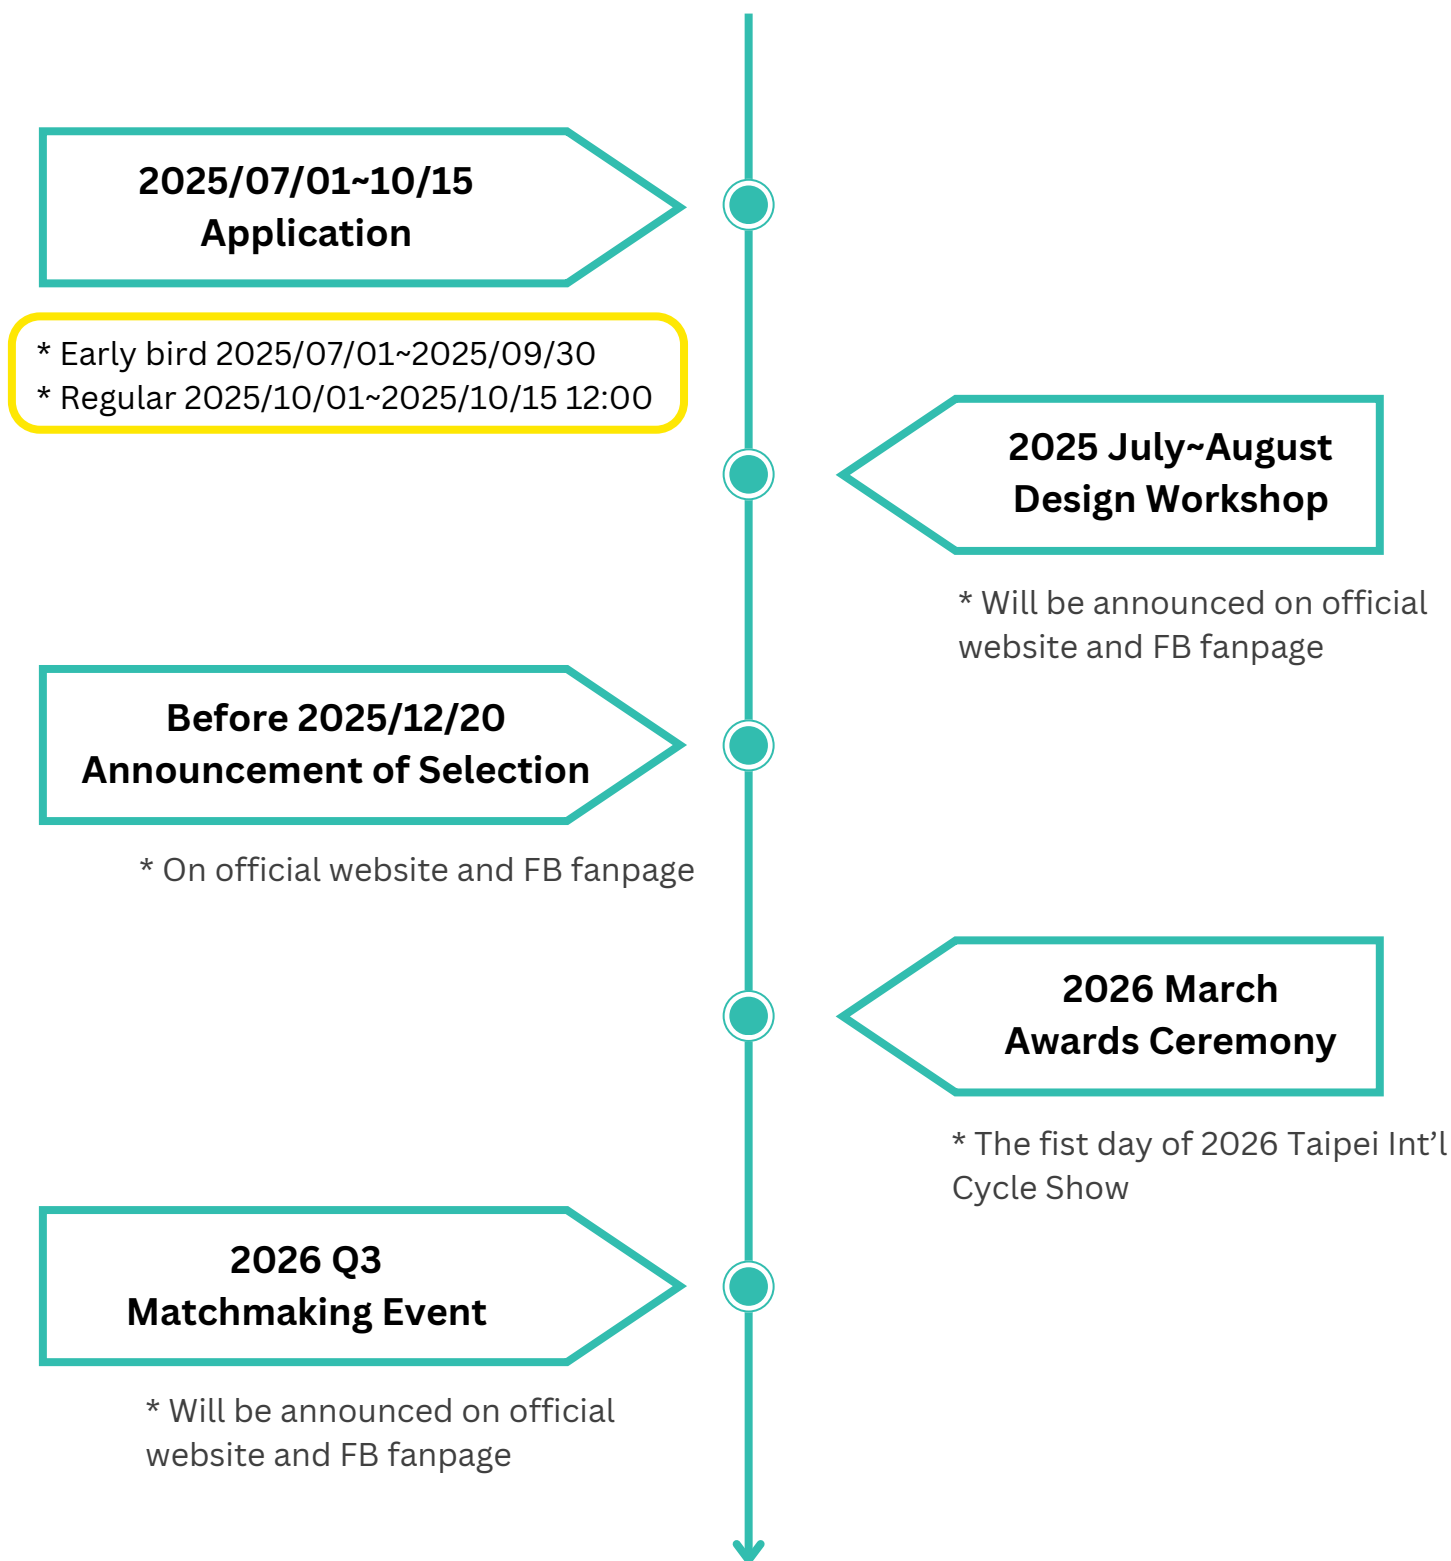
2025/07/01~10/15
Application

* Early bird 2025/07/01~2025/09/30
* Regular 2025/10/01~2025/10/15 12:00

2025 July~August
Design Workshop

* Will be announced on official website and FB fanpage

Before 2025/12/20
Announcement of Selection

* On official website and FB fanpage

2026 March
Awards Ceremony

* The fist day of 2026 Taipei Int'l Cycle Show

2026 Q3
Matchmaking Event

* Will be announced on official website and FB fanpage